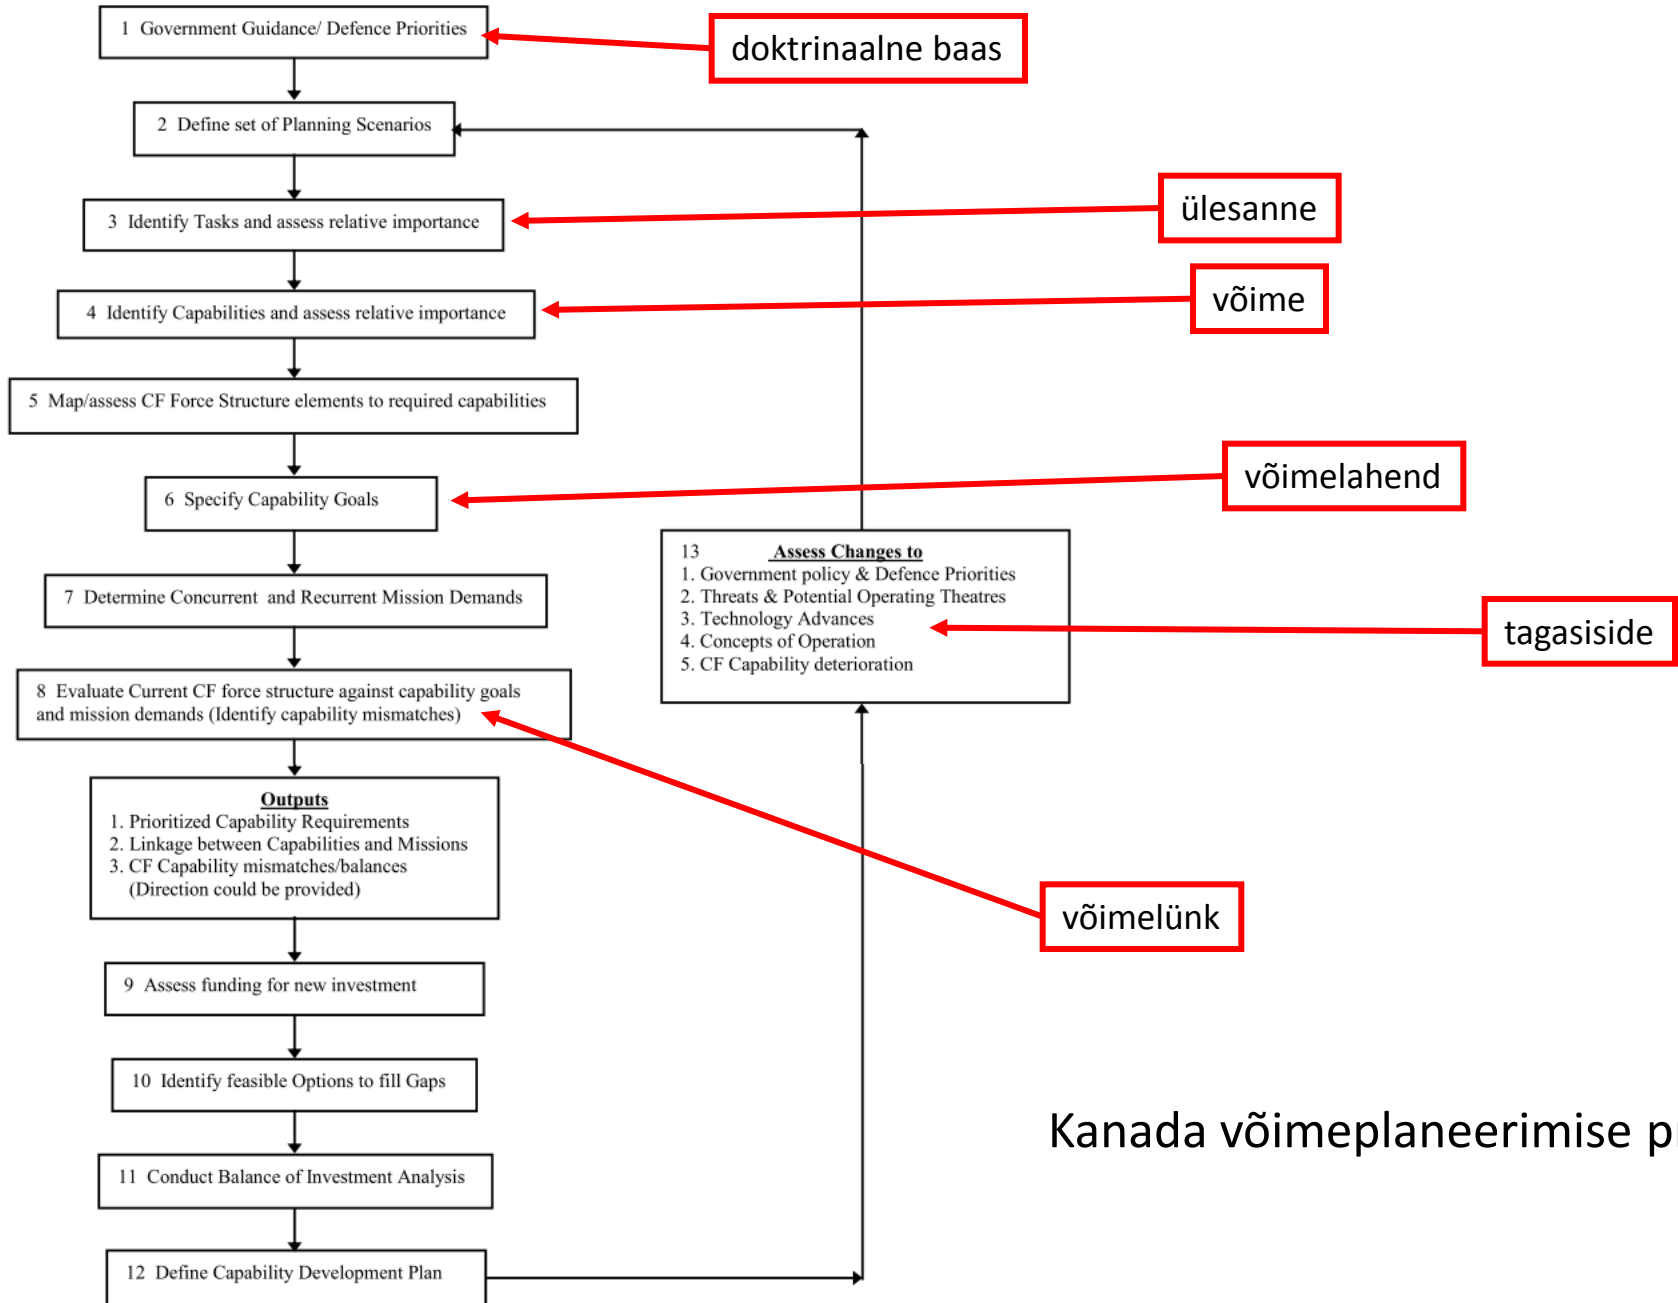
1 Government Guidance/ Defence Priorities

doktrinaalne baas

2 Define set of Planning Scenarios

3 Identify Tasks and assess relative importance

ülesanne

4 Identify Capabilities and assess relative importance

võime

5 Map/assess CF Force Structure elements to required capabilities

6 Specify Capability Goals

võimelahend

7 Determine Concurrent and Recurrent Mission Demands

8 Evaluate Current CF force structure against capability goals and mission demands (Identify capability mismatches)

13 Assess Changes to
1. Government policy & Defence Priorities
2. Threats & Potential Operating Theatres
3. Technology Advances
4. Concepts of Operation
5. CF Capability deterioration

tagasiside

Outputs
1. Prioritized Capability Requirements
2. Linkage between Capabilities and Missions
3. CF Capability mismatches/balances (Direction could be provided)

võimelünk

9 Assess funding for new investment

10 Identify feasible Options to fill Gaps

11 Conduct Balance of Investment Analysis

12 Define Capability Development Plan

Kanada võimeplaneerimise p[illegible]